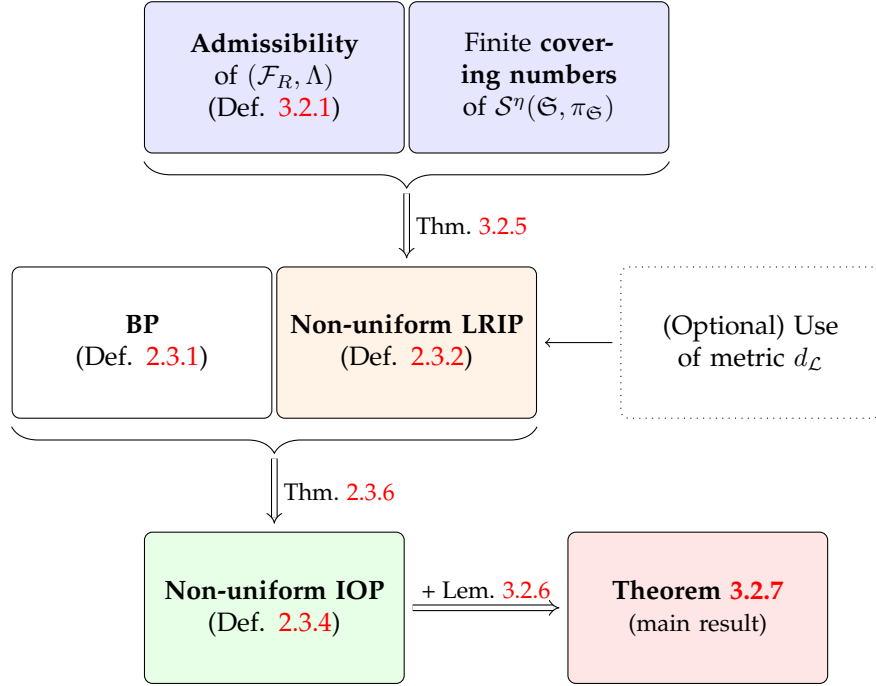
**Admissibility** of $(\mathcal{F}_R, \Lambda)$ (Def. 3.2.1)

Finite **covering numbers** of $\mathcal{S}^\eta(\mathfrak{S}, \pi_{\mathfrak{S}})$

Thm. 3.2.5

**BP** (Def. 2.3.1)

**Non-uniform LRIP** (Def. 2.3.2)

(Optional) Use of metric $d_{\mathcal{L}}$

Thm. 2.3.6

**Non-uniform IOP** (Def. 2.3.4)

+ Lem. 3.2.6

**Theorem 3.2.7** (main result)